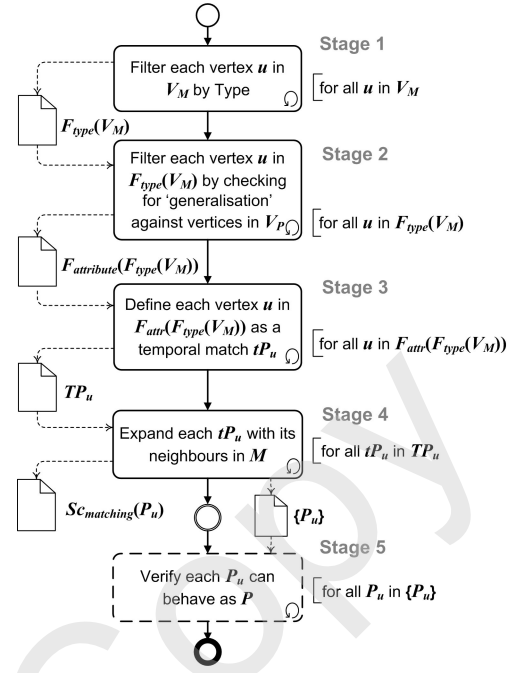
Stage 1

Filter each vertex $u$ in $V_M$ by Type

for all $u$ in $V_M$

$F_{type}(V_M)$

Stage 2

Filter each vertex $u$ in $F_{type}(V_M)$ by checking for 'generalisation' against vertices in $V_P$

for all $u$ in $F_{type}(V_M)$

$F_{attribute}(F_{type}(V_M))$

Stage 3

Define each vertex $u$ in $F_{attr}(F_{type}(V_M))$ as a temporal match $tP_u$

for all $u$ in $F_{attr}(F_{type}(V_M))$

$TP_u$

Stage 4

Expand each $tP_u$ with its neighbours in $M$

for all $tP_u$ in $TP_u$

$Sc_{matching}(P_u)$

$\{P_u\}$

Stage 5

Verify each $P_u$ can behave as $P$

for all $P_u$ in $\{P_u\}$

COPY